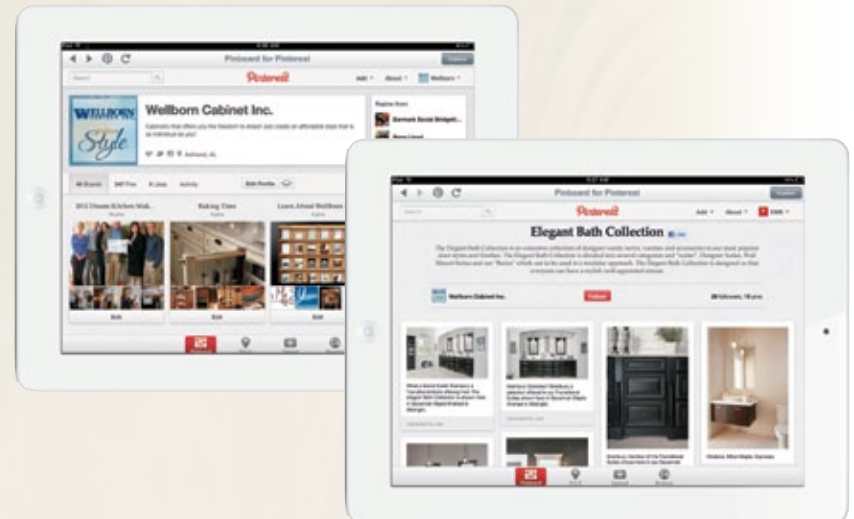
Pinboard for Pinterest

Pinterest

Add About Wellborn

WELLBORN Style

Wellborn Cabinet Inc.

Ashland, AL

Repins from

Boards Pins Likes Activity

Edit Profile

2012 Dream Kitchen Mak...

Baking Time

Learn About Wellborn

Edit

Edit

Edit

Pinboard for Pinterest

Pinterest

Add About

Elegant Bath Collection

Wellborn Cabinet Inc.

Follow